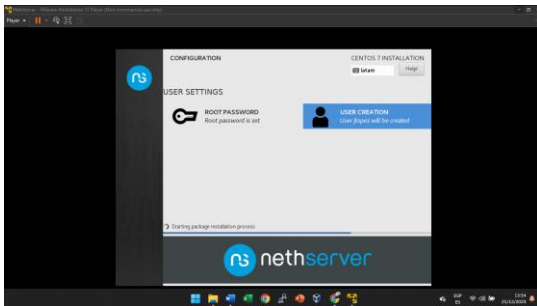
NethServer - VMware Workstation 17 Player (Non-commercial use only)

Player

CONFIGURATION

CENTOS 7 INSTALLATION

latam

Help!

USER SETTINGS

ROOT PASSWORD
Root password is set

USER CREATION
User (typo) will be created

Starting package installation process

nethserver

ESP
ES

13:54
20/12/2023